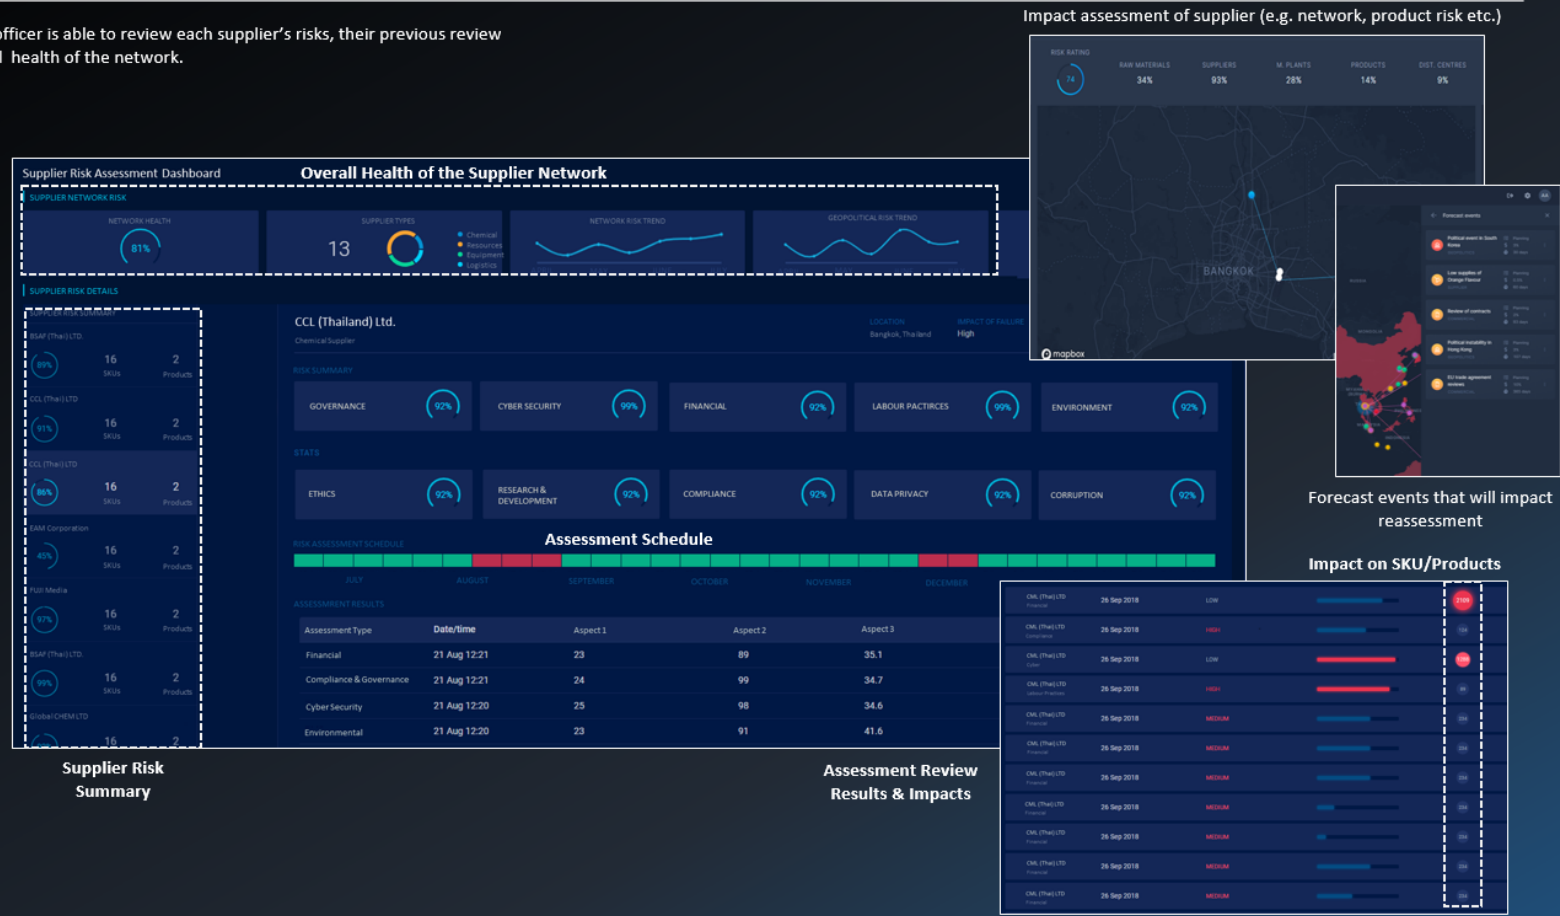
fficer is able to review each supplier's risks, their previous review
 health of the network.

Impact assessment of supplier (e.g. network, product risk etc.)

| RISK RATING | RAW MATERIALS | SUPPLIERS | M. PLANTS | PRODUCTS | DIST. CENTRES |
|---|---|---|---|---|---|
| 74 | 34% | 93% | 28% | 14% | 9% |

BANGKOK

mapbox

Forecast events

Forecast events that will impact reassessment

Impact on SKU/Products

Supplier Risk Assessment Dashboard

Overall Health of the Supplier Network

SUPPLIER NETWORK RISK

NETWORK HEALTH 81%

SUPPLIER TYPES 13 Chemical Resources Equipment Logistics

NETWORK RISK TREND

GEOPOLITICAL RISK TREND

SUPPLIER RISK DETAILS

SUPPLIER RISK SUMMARY

BSAF (Thai) LTD. 89% 16 SKUs 2 Products

CCL (Thai) LTD 91% 16 SKUs 2 Products

CCL (Thai) LTD 86% 16 SKUs 2 Products

EAM Corporation 45% 16 SKUs 2 Products

FUJI Media 97% 16 SKUs 2 Products

BSAF (Thai) LTD. 99% 16 SKUs 2 Products

Global CHEM LTD 16 2

CCL (Thailand) Ltd.
Chemical Supplier

LOCATION Bangkok, Thailand
IMPACT OF FAILURE High

RISK SUMMARY

GOVERNANCE 92%
CYBER SECURITY 99%
FINANCIAL 92%
LABOUR PACTRICES 99%
ENVIRONMENT 92%

STATS

ETHICS 92%
RESEARCH & DEVELOPMENT 92%
COMPLIANCE 92%
DATA PRIVACY 92%
CORRUPTION 92%

RISK ASSESSMENT SCHEDULE

Assessment Schedule

JULY AUGUST SEPTEMBER OCTOBER NOVEMBER DECEMBER

ASSESSMENT RESULTS

| Assessment Type | Date/time | Aspect 1 | Aspect 2 | Aspect 3 |
|---|---|---|---|---|
| Financial | 21 Aug 12:21 | 23 | 89 | 35.1 |
| Compliance & Governance | 21 Aug 12:21 | 24 | 99 | 34.7 |
| Cyber Security | 21 Aug 12:20 | 25 | 98 | 34.6 |
| Environmental | 21 Aug 12:20 | 23 | 91 | 41.6 |

| | | | |
|---|---|---|---|
| CML (Thai) LTD | 26 Sep 2018 | LOW | |
| CML (Thai) LTD | 26 Sep 2018 | HIGH | |
| CML (Thai) LTD | 26 Sep 2018 | LOW | |
| CML (Thai) LTD | 26 Sep 2018 | HIGH | |
| CML (Thai) LTD | 26 Sep 2018 | MEDIUM | |
| CML (Thai) LTD | 26 Sep 2018 | MEDIUM | |
| CML (Thai) LTD | 26 Sep 2018 | MEDIUM | |
| CML (Thai) LTD | 26 Sep 2018 | MEDIUM | |
| CML (Thai) LTD | 26 Sep 2018 | MEDIUM | |
| CML (Thai) LTD | 26 Sep 2018 | MEDIUM | |
| CML (Thai) LTD | 26 Sep 2018 | MEDIUM | |

Supplier Risk Summary

Assessment Review Results & Impacts